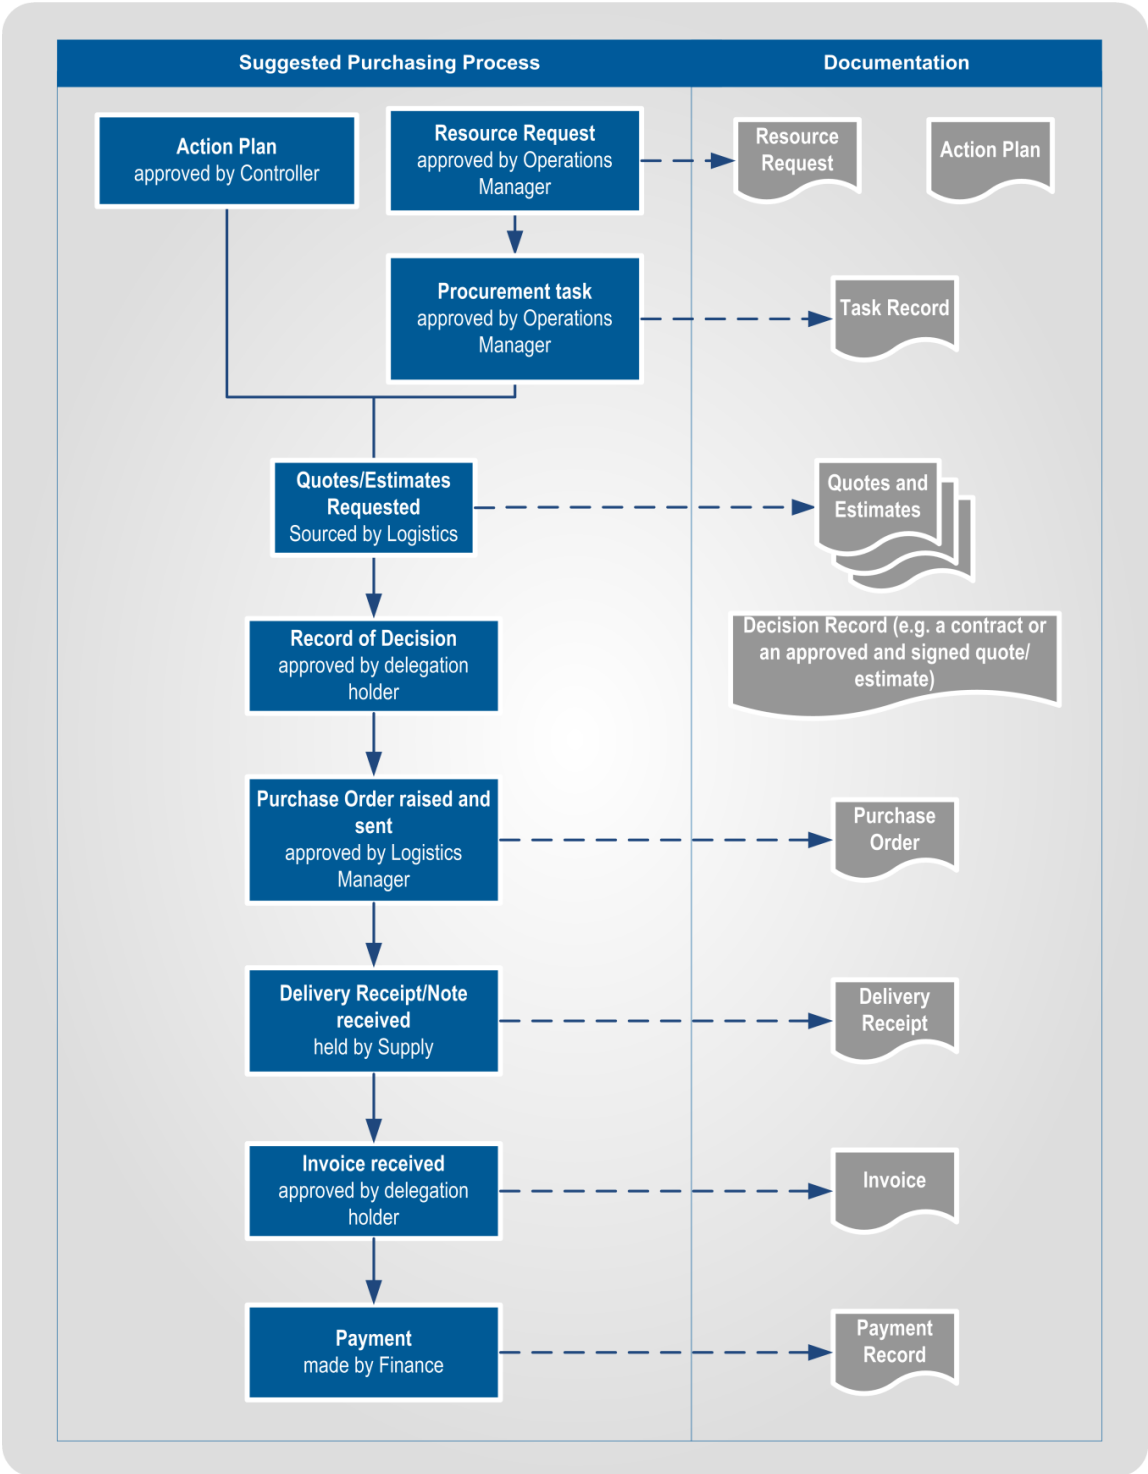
Suggested Purchasing Process

Documentation

Action Plan
approved by Controller

Resource Request
approved by Operations Manager

Resource Request

Action Plan

Procurement task
approved by Operations Manager

Task Record

Quotes/Estimates Requested
Sourced by Logistics

Quotes and Estimates

Record of Decision
approved by delegation holder

Decision Record (e.g. a contract or an approved and signed quote/ estimate)

Purchase Order raised and sent
approved by Logistics Manager

Purchase Order

Delivery Receipt/Note received
held by Supply

Delivery Receipt

Invoice received
approved by delegation holder

Invoice

Payment
made by Finance

Payment Record